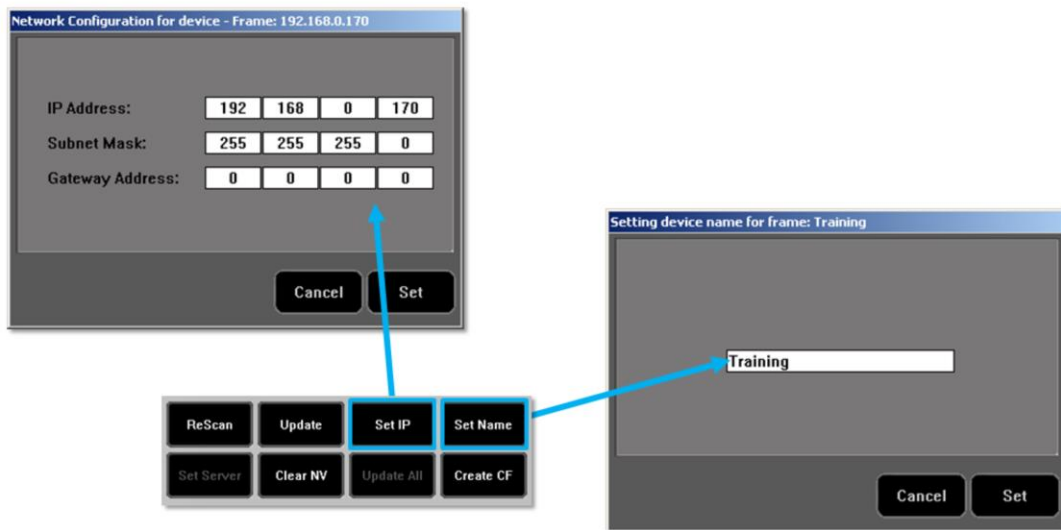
Network Configuration for device - Frame: 192.168.0.170

| IP Address: | 192 | 168 | 0 | 170 |
|---|---|---|---|---|
| Subnet Mask: | 255 | 255 | 255 | 0 |
| Gateway Address: | 0 | 0 | 0 | 0 |

Cancel Set

Setting device name for frame: Training

Training

Cancel Set

ReScan Update Set IP Set Name
Set Server Clear NV Update All Create CF